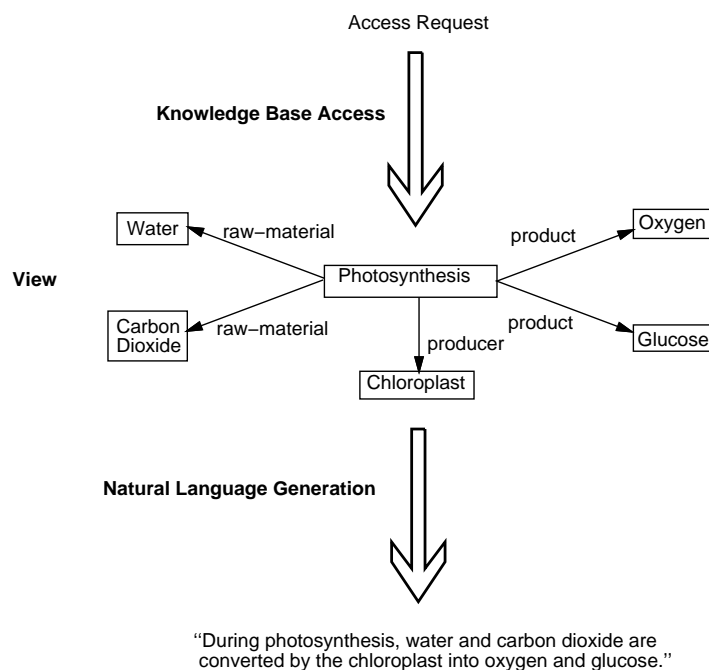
Access Request

Knowledge Base Access

Water

raw−material

product

Oxygen

View

Photosynthesis

Carbon Dioxide

raw−material

product

producer

Glucose

Chloroplast

Natural Language Generation

''During photosynthesis, water and carbon dioxide are converted by the chloroplast into oxygen and glucose.''